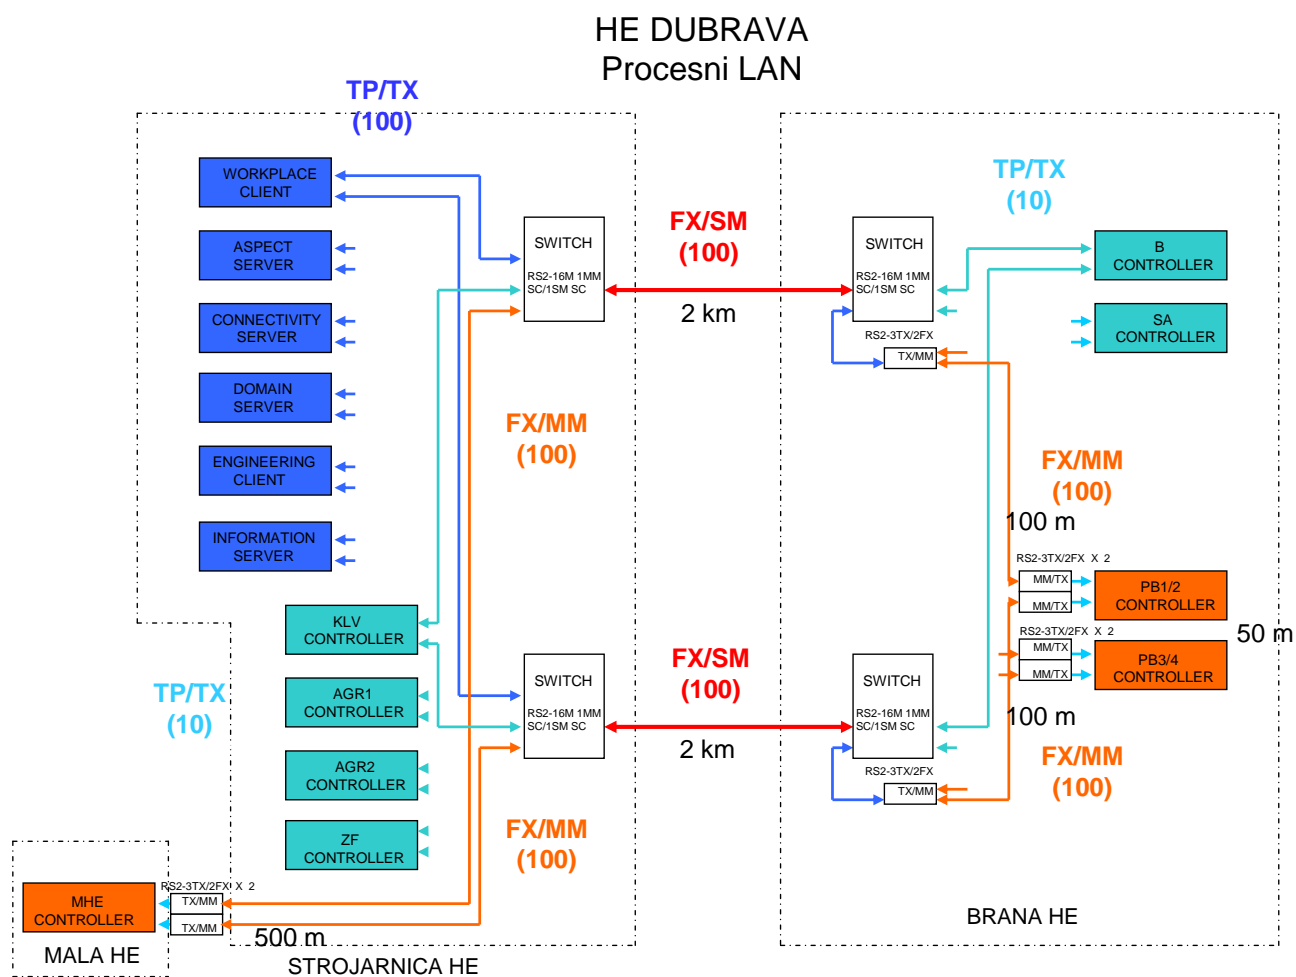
HE DUBRAVA
Procesni LAN

TP/TX
(100)

WORKPLACE CLIENT

ASPECT SERVER

CONNECTIVITY SERVER

DOMAIN SERVER

ENGINEERING CLIENT

INFORMATION SERVER

SWITCH
RS2-16M 1MM SC/1SM SC

FX/SM
(100)

2 km

SWITCH
RS2-16M 1MM SC/1SM SC

RS2-3TX/2FX
TX/MM

TP/TX
(10)

B CONTROLLER

SA CONTROLLER

FX/MM
(100)

FX/MM
(100)

100 m

RS2-3TX/2FX X 2
MM/TX
MM/TX

PB1/2 CONTROLLER

RS2-3TX/2FX X 2
MM/TX
MM/TX

PB3/4 CONTROLLER

50 m

100 m

KLV CONTROLLER

AGR1 CONTROLLER

AGR2 CONTROLLER

ZF CONTROLLER

TP/TX
(10)

SWITCH
RS2-16M 1MM SC/1SM SC

FX/SM
(100)

2 km

SWITCH
RS2-16M 1MM SC/1SM SC

RS2-3TX/2FX
TX/MM

FX/MM
(100)

FX/MM
(100)

MHE CONTROLLER

RS2-3TX/2FX X 2
TX/MM
TX/MM

MALA HE

500 m

STROJARNICA HE

BRANA HE